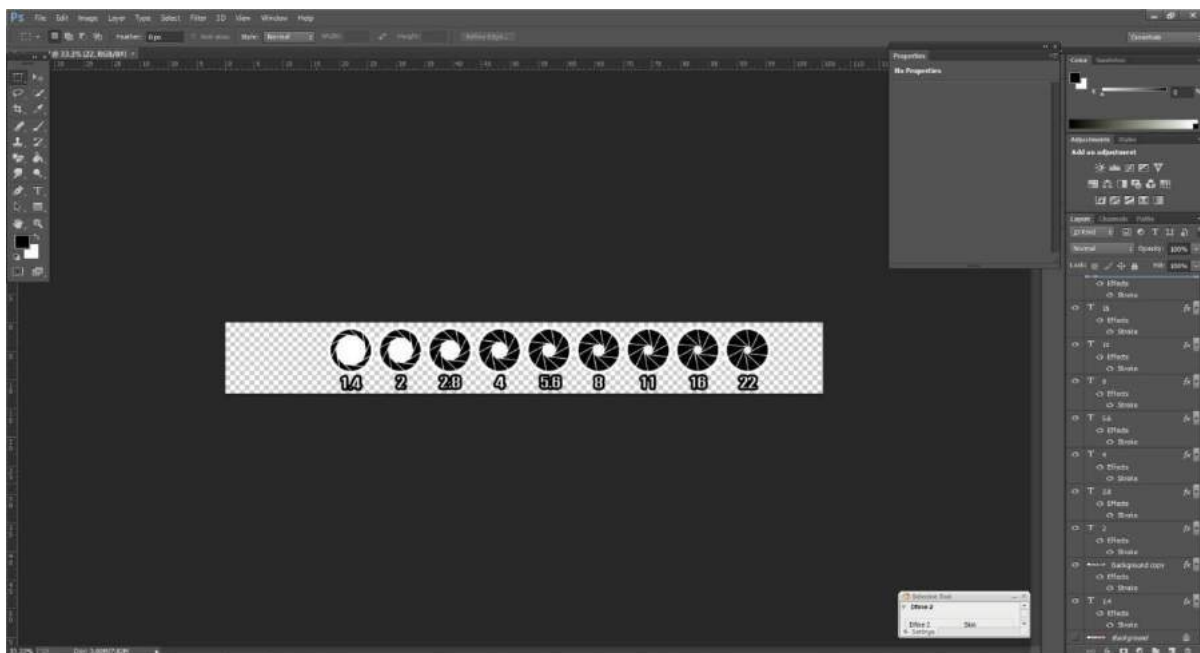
Ps File Edit Image Layer Type Select Filter 3D View Window Help

Feather: 0 px Style: Normal Width: Height: Refine Edge...

Essentials

@ 33.3% (22, RGB/8#)

Properties
No Properties

Color Swatches

Adjustments Styles
Add an adjustment

Layers Channels Paths
Normal Opacity: 100%
Lock: Fill: 100%

Effects
Stroke
T 16
Effects
Stroke
T 11
Effects
Stroke
T 8
Effects
Stroke
T 5.6
Effects
Stroke
T 4
Effects
Stroke
T 2.8
Effects
Stroke
T 2
Effects
Stroke
Background copy
Effects
Stroke
T 1.4
Effects
Stroke
Background

1.4 2 2.8 4 5.6 8 11 16 22

33.33% Doc: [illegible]

Extension Tool
Effect 2
Effect 2 Skin
Settings